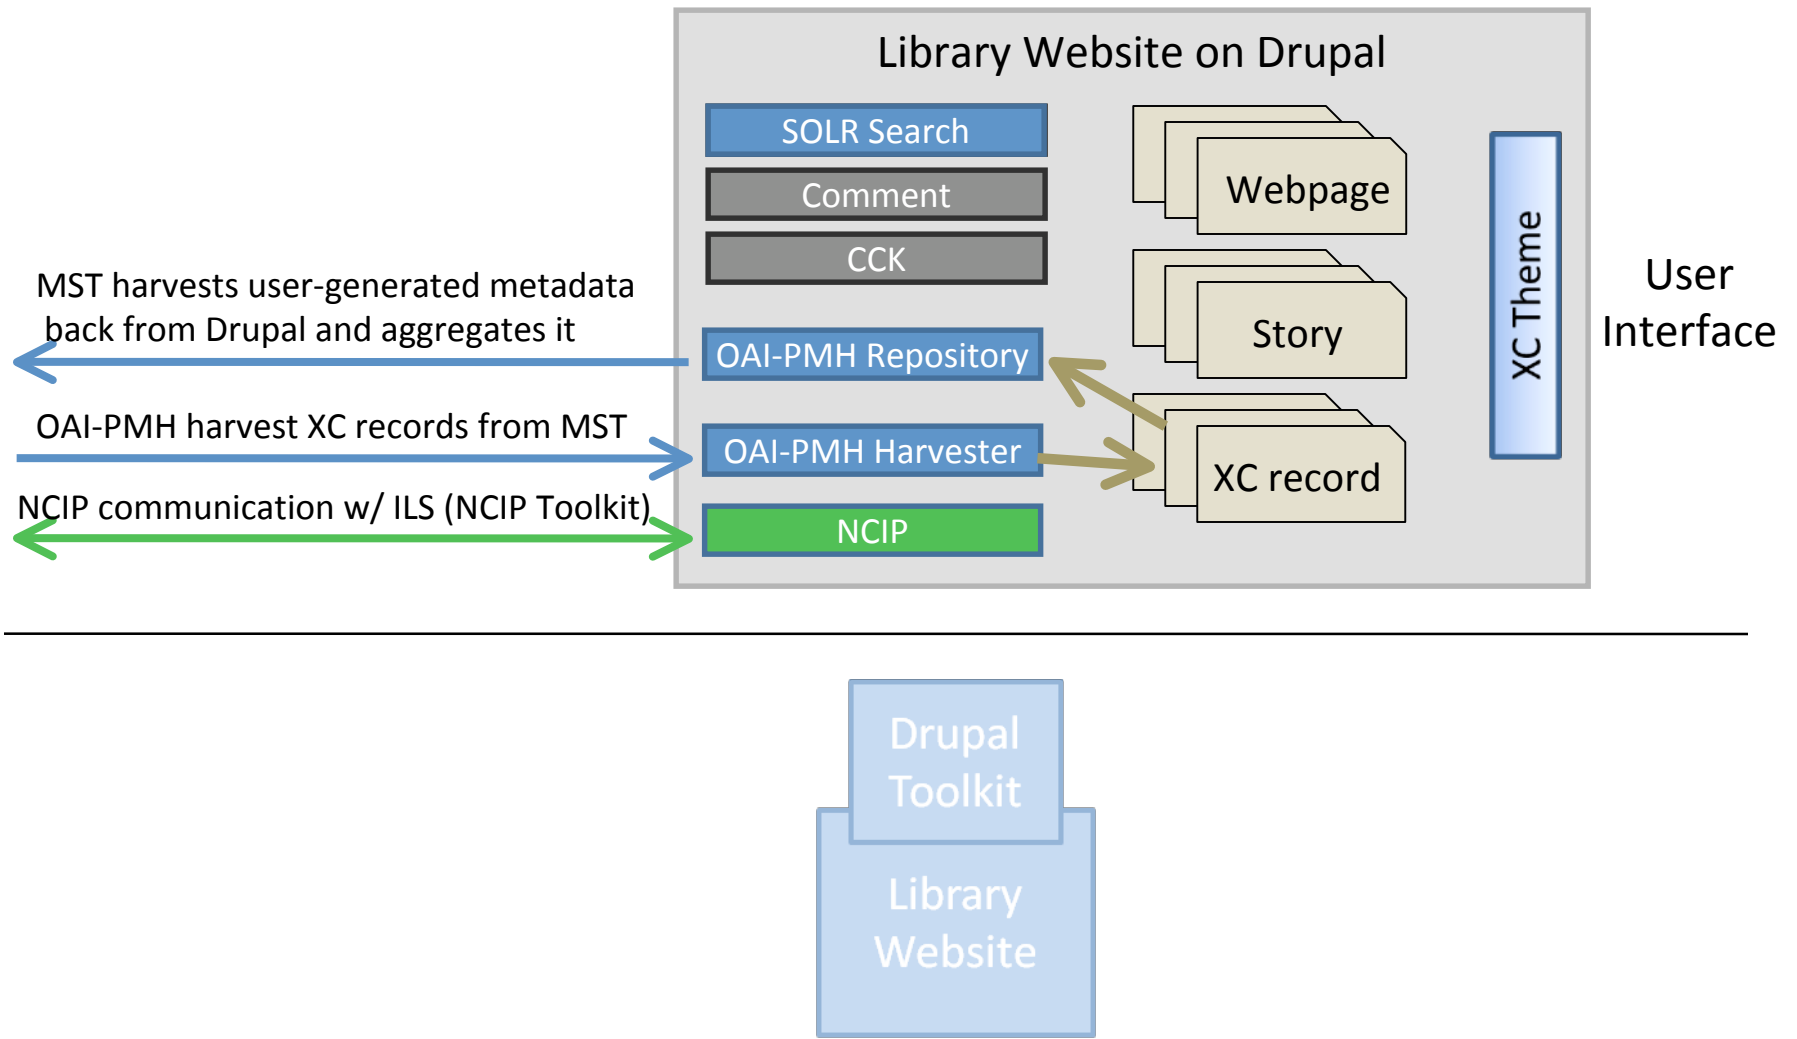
Library Website on Drupal

SOLR Search

Comment

CCK

OAI-PMH Repository

OAI-PMH Harvester

NCIP

Webpage

Story

XC record

XC Theme

User Interface

MST harvests user-generated metadata back from Drupal and aggregates it

OAI-PMH harvest XC records from MST

NCIP communication w/ ILS (NCIP Toolkit)

Drupal Toolkit

Library Website